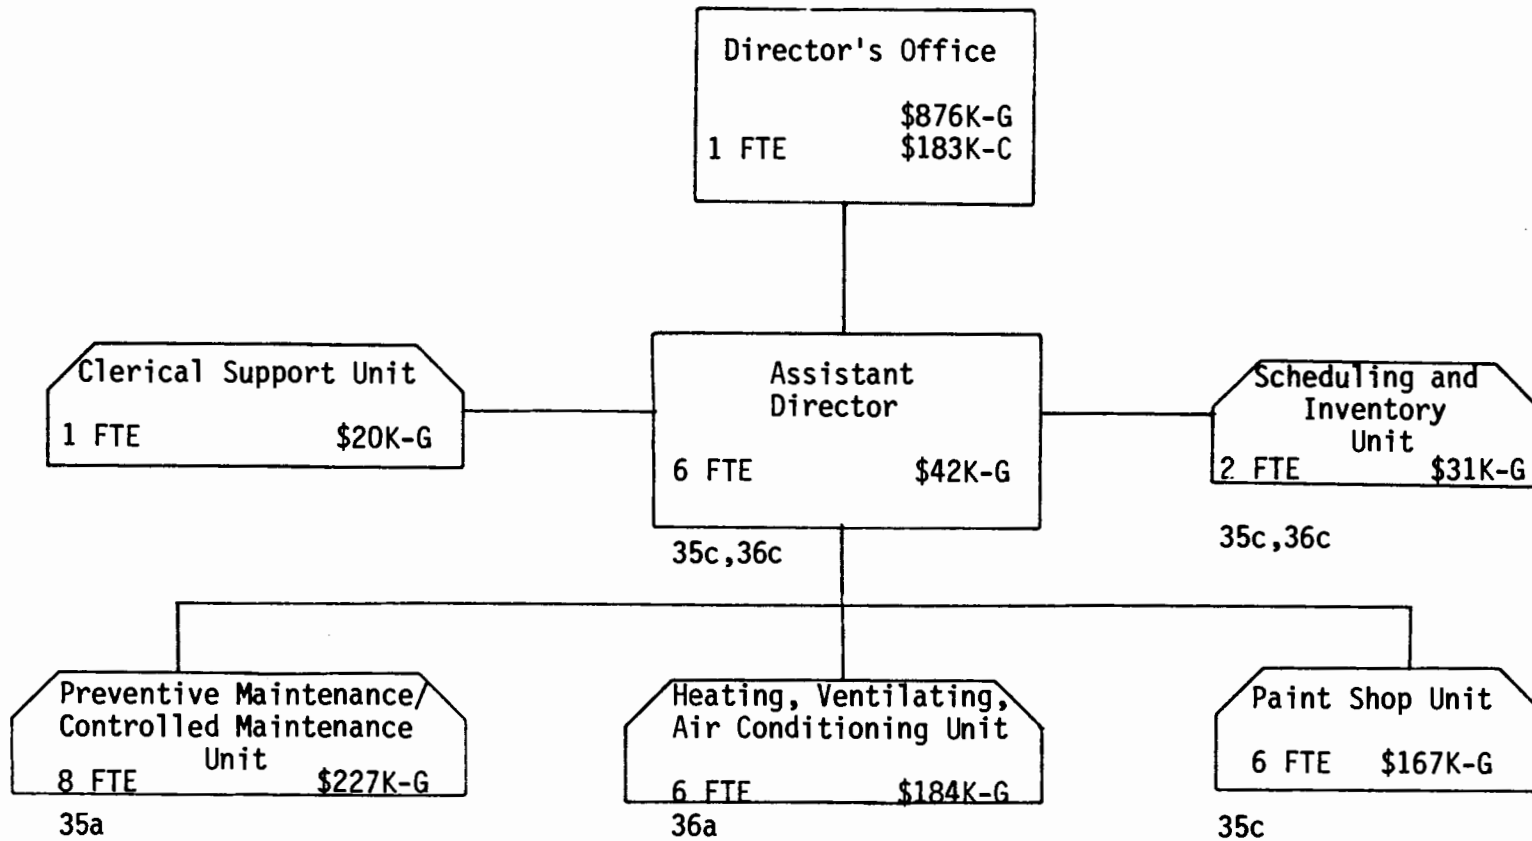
Director's Office

1 FTE $876K-G
$183K-C

Clerical Support Unit

1 FTE $20K-G

Assistant Director

6 FTE $42K-G

35c,36c

Scheduling and Inventory Unit

2 FTE $31K-G

35c,36c

Preventive Maintenance/ Controlled Maintenance Unit

8 FTE $227K-G

35a

Heating, Ventilating, Air Conditioning Unit

6 FTE $184K-G

36a

Paint Shop Unit

6 FTE $167K-G

35c